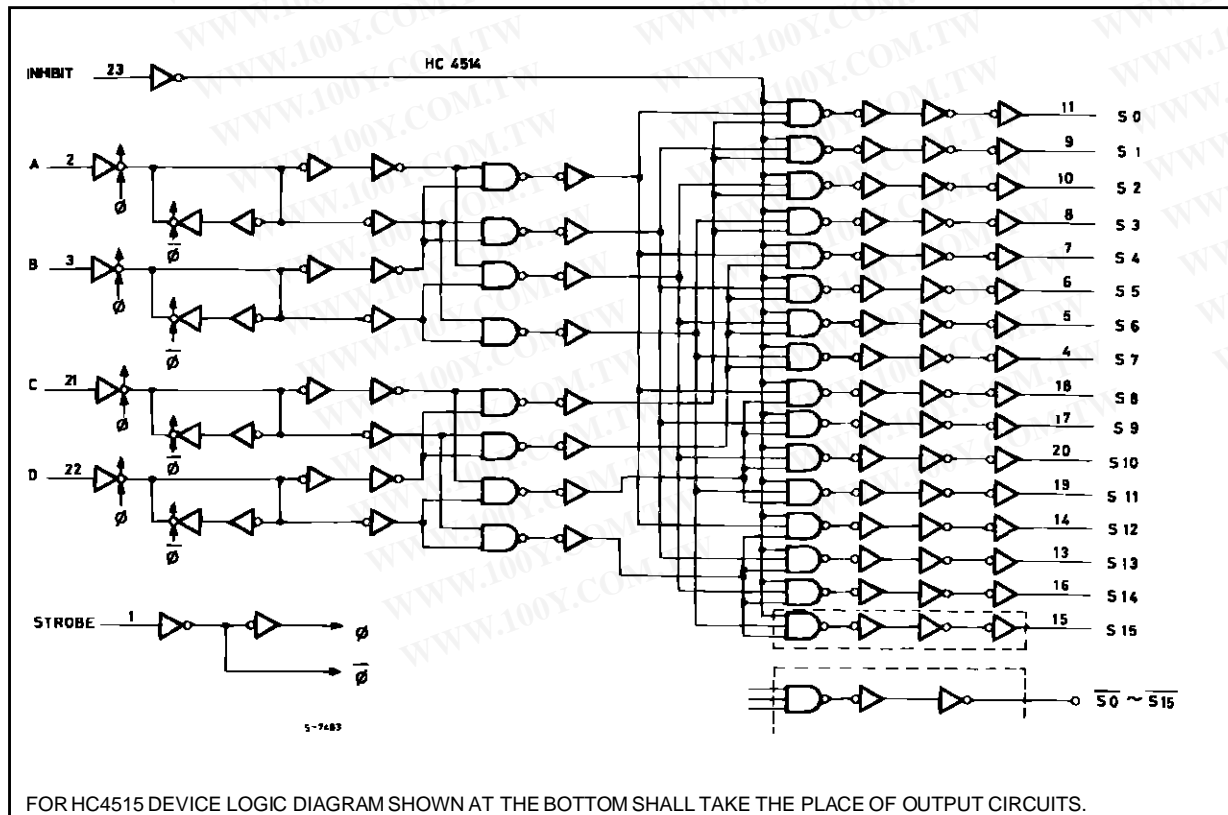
INHIBIT 23
HC 4514

A 2
$\phi$
$\overline{\phi}$
B 3
$\phi$
$\overline{\phi}$
C 21
$\phi$
$\overline{\phi}$
D 22
$\phi$
$\overline{\phi}$

11 S 0
9 S 1
10 S 2
8 S 3
7 S 4
6 S 5
5 S 6
4 S 7
18 S 8
17 S 9
20 S 10
19 S 11
14 S 12
13 S 13
16 S 14
15 S 15

STROBE 1
$\phi$
$\overline{\phi}$

$\overline{S0} \sim \overline{S15}$

5-7483

WWW.100Y.COM.TW

FOR HC4515 DEVICE LOGIC DIAGRAM SHOWN AT THE BOTTOM SHALL TAKE THE PLACE OF OUTPUT CIRCUITS.